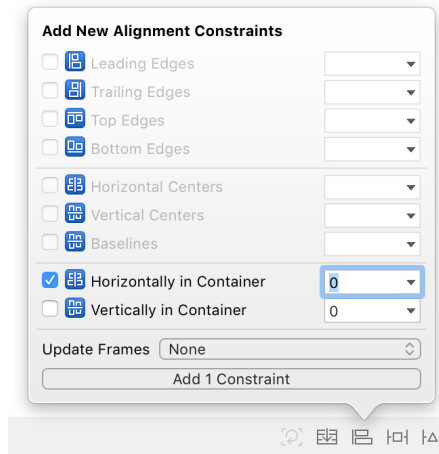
Add New Alignment Constraints

Leading Edges

Trailing Edges

Top Edges

Bottom Edges

Horizontal Centers

Vertical Centers

Baselines

Horizontally in Container 0

Vertically in Container 0

Update Frames None

Add 1 Constraint